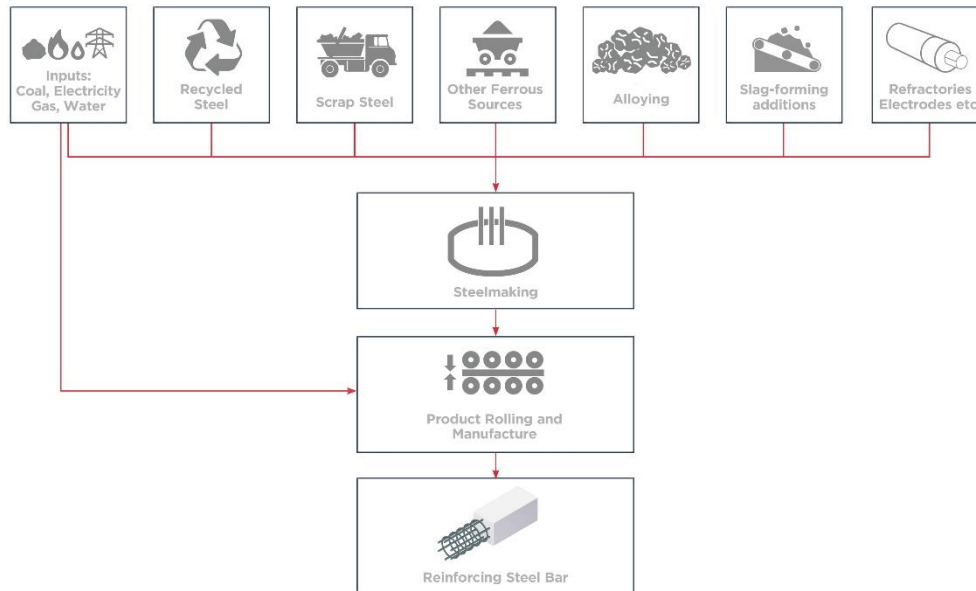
Inputs: Coal, Electricity Gas, Water

Recycled Steel

Scrap Steel

Other Ferrous Sources

Alloying

Slag-forming additions

Refractories Electrodes etc

Steelmaking

Product Rolling and Manufacture

Reinforcing Steel Bar